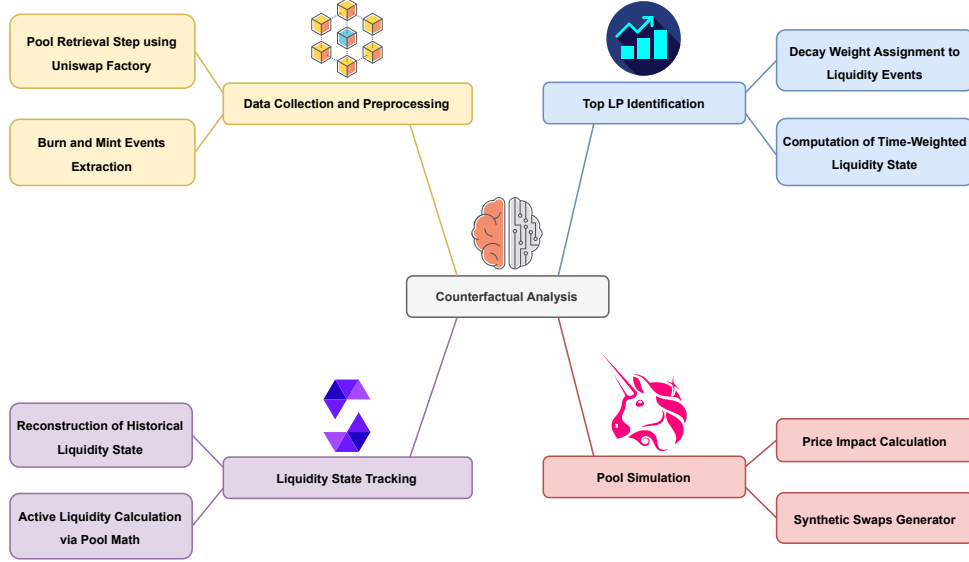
Pool Retrieval Step using Uniswap Factory

Burn and Mint Events Extraction

Data Collection and Preprocessing

Top LP Identification

Decay Weight Assignment to Liquidity Events

Computation of Time-Weighted Liquidity State

Counterfactual Analysis

Reconstruction of Historical Liquidity State

Active Liquidity Calculation via Pool Math

Liquidity State Tracking

Pool Simulation

Price Impact Calculation

Synthetic Swaps Generator